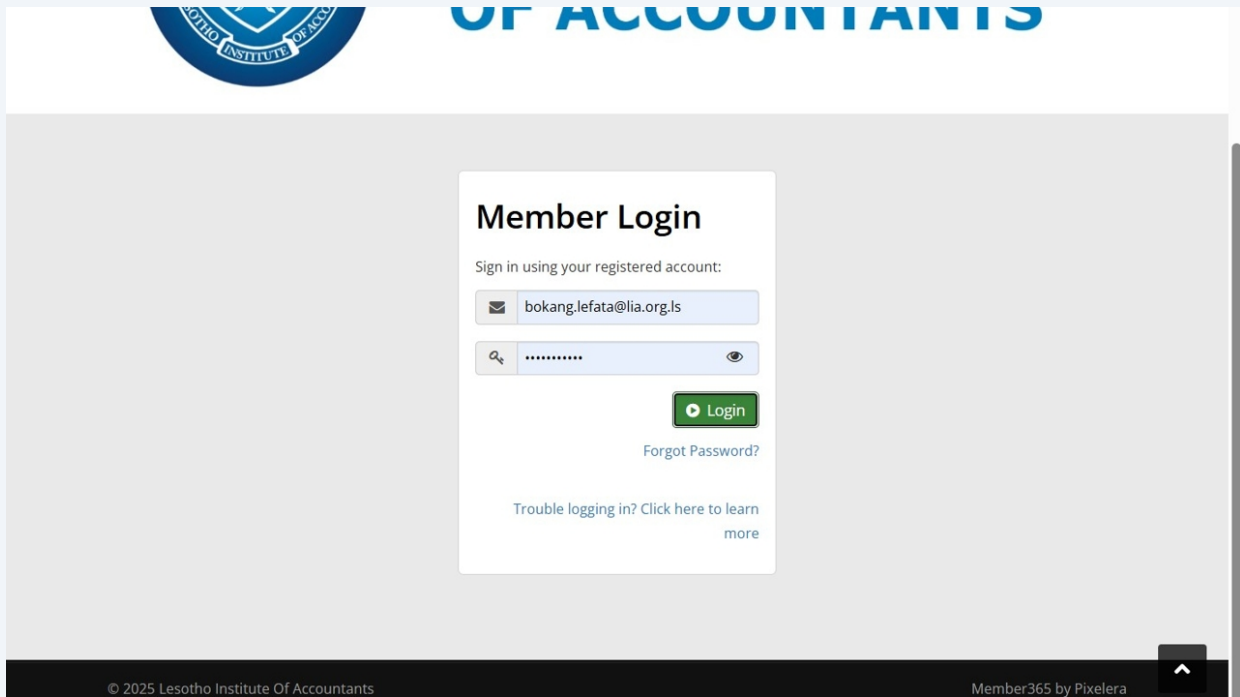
LESOTHO INSTITUTE OF ACCOUNTANTS

OF ACCOUNTANTS

Member Login

Sign in using your registered account:

bokang.lefata@lia.org.ls

•••••••••••

Login

Forgot Password?

Trouble logging in? Click here to learn more

© 2025 Lesotho Institute Of Accountants

Member365 by Pixelera